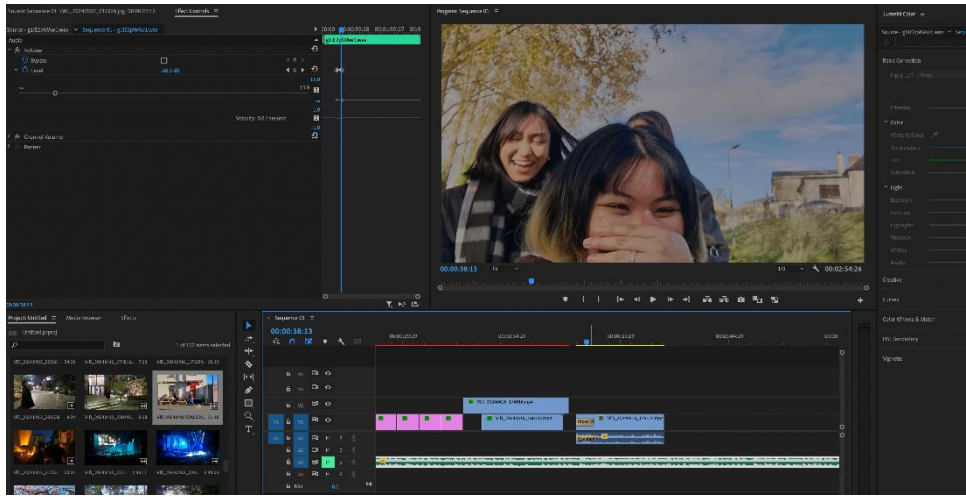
Source: Sequence 01 · VID_20240507_131038.jpg 00:00:23:13

Effect Controls ≡

Source · g1t2gWwl.wav · Sequence 01 · g1t2gWwl.wav

Audio

Volume

Bypass

Level -46.3 dB

Velocity: 0.0 / second

Channel Volume

Panner

Program: Sequence 01 ≡

00:00:38:13

Fit

1/2

00:02:54:26

Lumetri Color

Basic Correction

Intensity

Color

White Balance

Temperature

Tint

Saturation

Light

Exposure

Contrast

Highlights

Shadows

Whites

Blacks

Creative

Curves

Color Wheels & Match

HSL Secondary

Vignette

00:00:38:13

Project: Untitled ≡

Media Browser

Effects

Untitled.prproj

1 of 122 items selected

Sequence 01 ≡

00:00:38:13

00:00:29:29

00:00:34:29

00:00:39:29

00:00:44:29

00:00:

V3

V2

V1

A1

A2

A3

A4

Mix

0.0